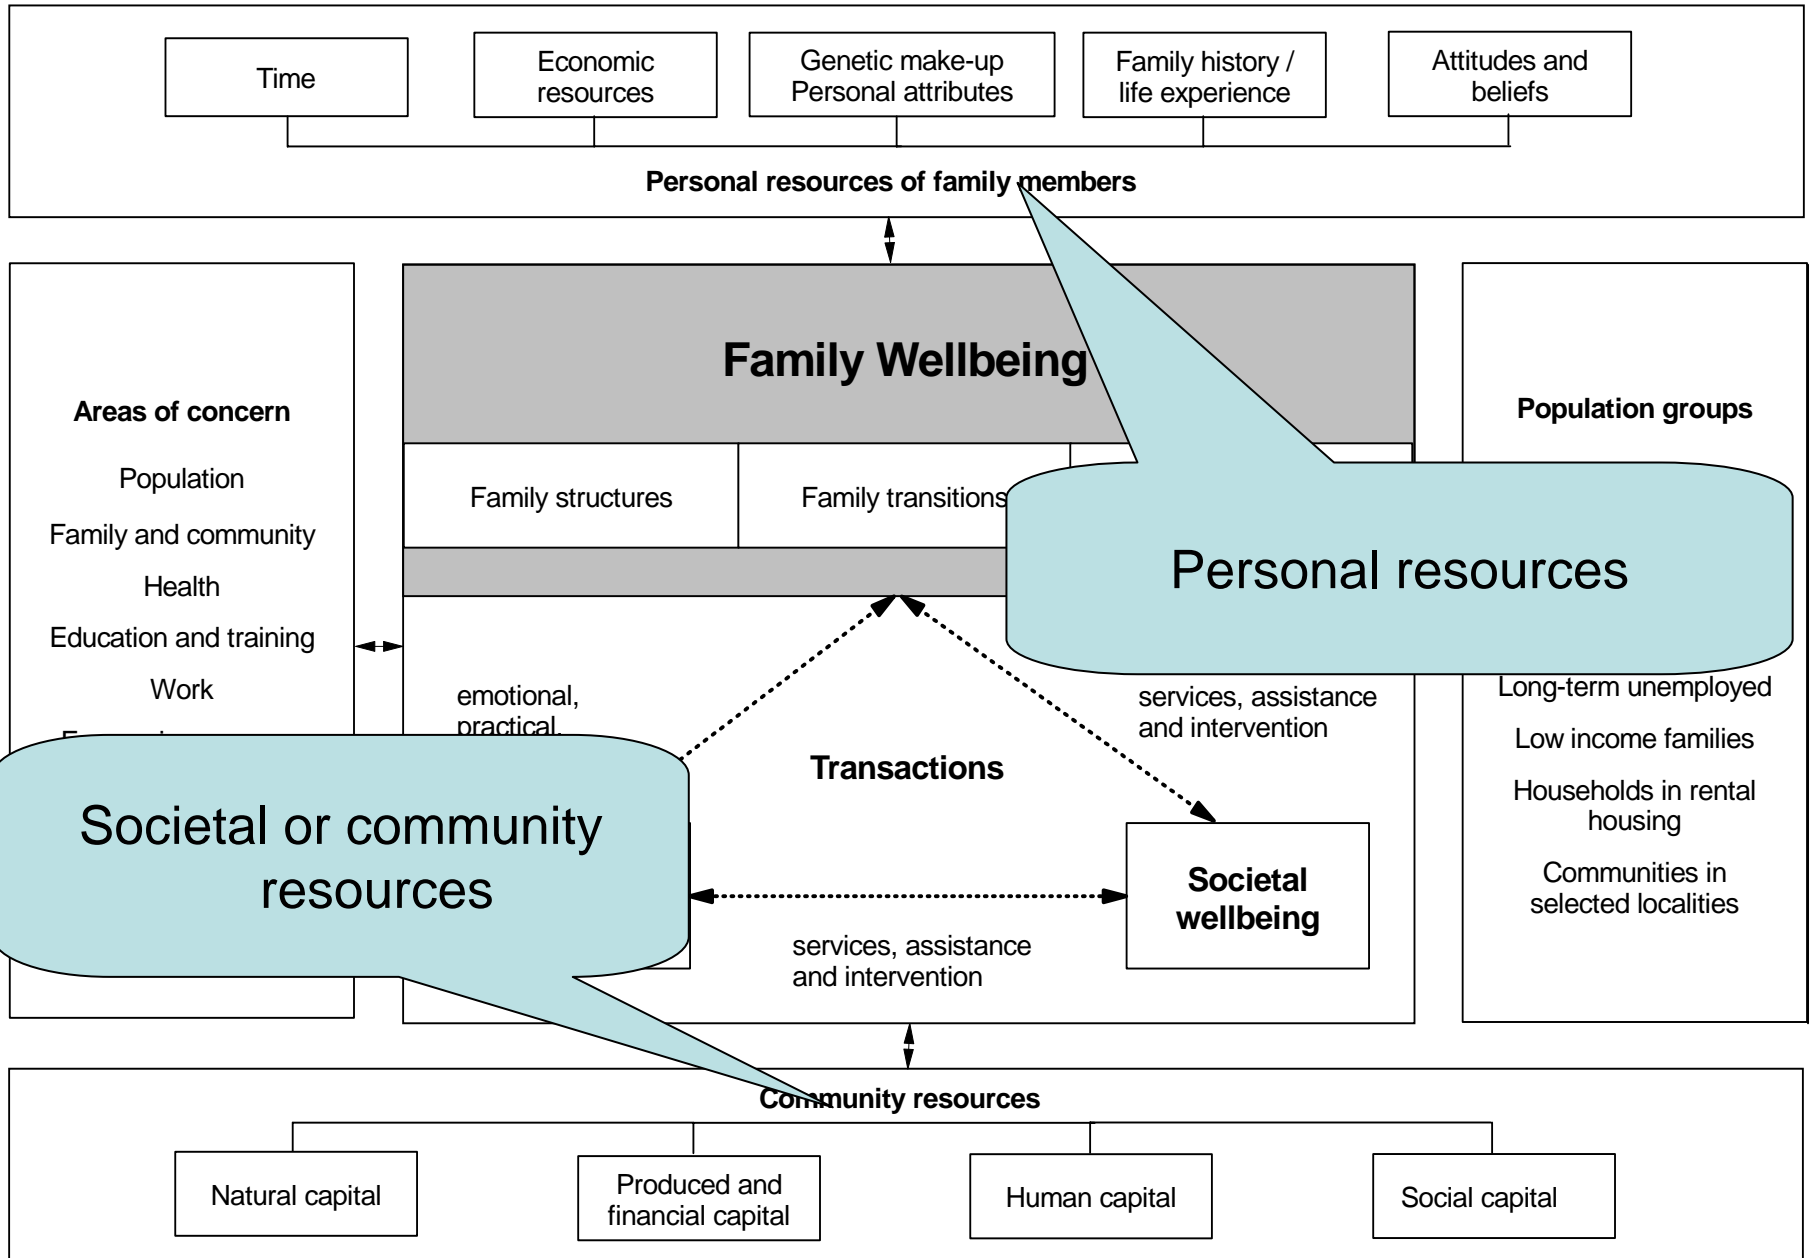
Time

Economic resources

Genetic make-up Personal attributes

Family history / life experience

Attitudes and beliefs

Personal resources of family members

Family Wellbeing

Family structures

Family transitions

Areas of concern

Population

Family and community

Health

Education and training

Work

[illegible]

Population groups

Long-term unemployed

Low income families

Households in rental housing

Communities in selected localities

Personal resources

emotional, practical,

services, assistance and intervention

Transactions

Societal or community resources

Societal wellbeing

services, assistance and intervention

Community resources

Natural capital

Produced and financial capital

Human capital

Social capital